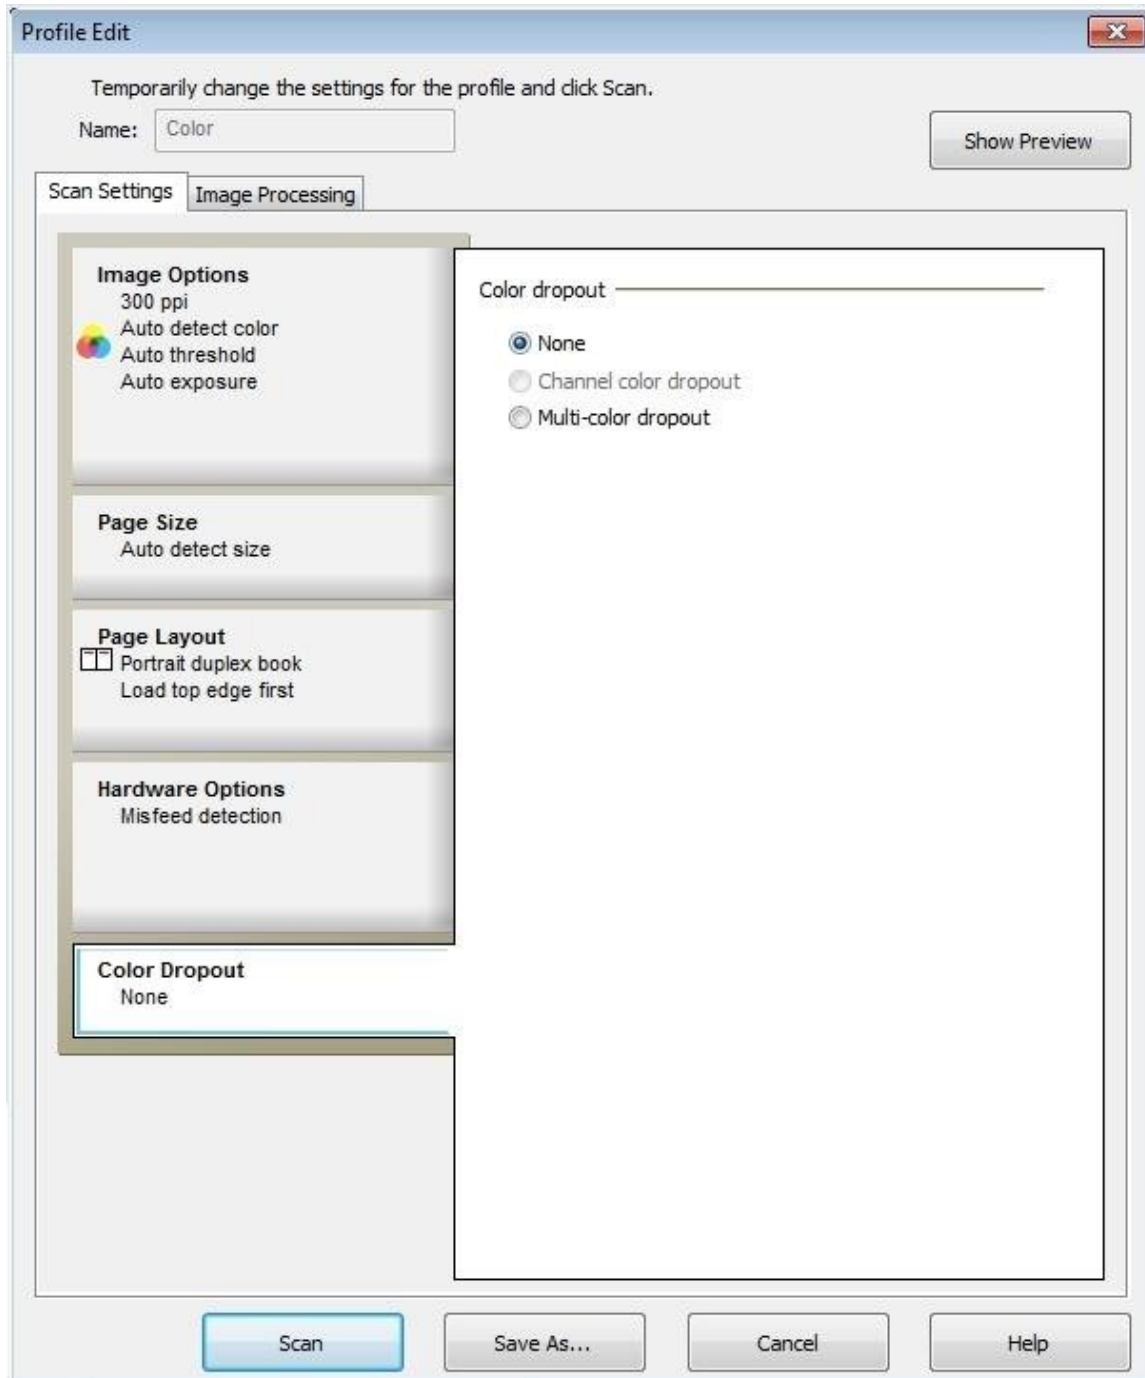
Profile Edit

Temporarily change the settings for the profile and click Scan.

Name: Color

Show Preview

Scan Settings | Image Processing

Image Options
300 ppi
Auto detect color
Auto threshold
Auto exposure

Page Size
Auto detect size

Page Layout
Portrait duplex book
Load top edge first

Hardware Options
Misfeed detection

Color Dropout
None

Color dropout

None
Channel color dropout
Multi-color dropout

Scan | Save As... | Cancel | Help